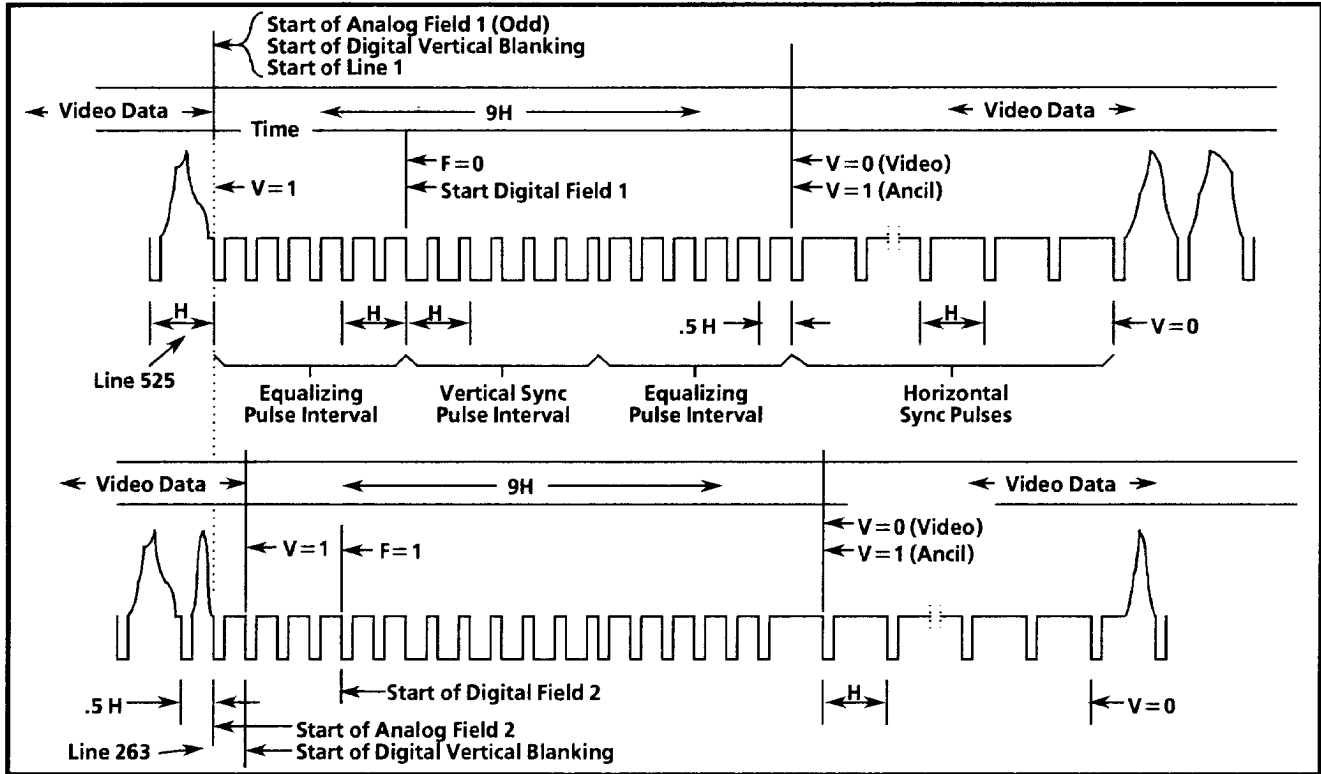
Start of Analog Field 1 (Odd)
Start of Digital Vertical Blanking
Start of Line 1

Video Data

9H

Video Data

Time

F = 0
Start Digital Field 1

V = 0 (Video)
V = 1 (Ancil)

V = 1

H

H

H

.5 H

H

V = 0

Line 525

Equalizing Pulse Interval

Vertical Sync Pulse Interval

Equalizing Pulse Interval

Horizontal Sync Pulses

Video Data

9H

Video Data

V = 0 (Video)
V = 1 (Ancil)

V = 1

F = 1

.5 H

Start of Digital Field 2

H

V = 0

Start of Analog Field 2

Line 263

Start of Digital Vertical Blanking